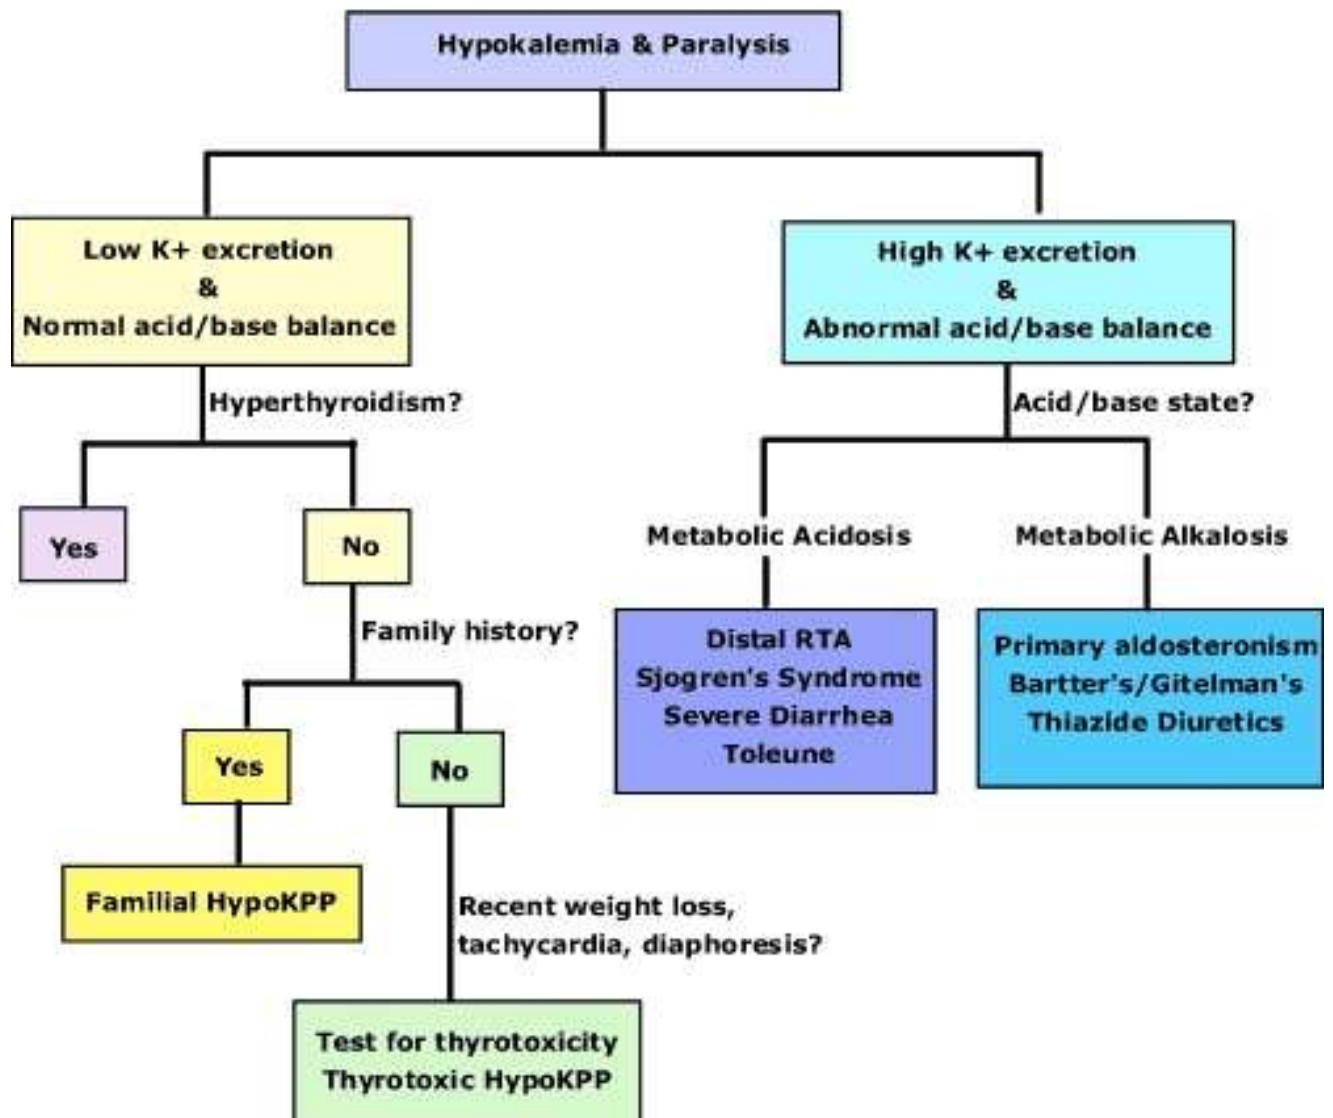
Hypokalemia & Paralysis

Low K+ excretion
&
Normal acid/base balance

Hyperthyroidism?

Yes

No

Family history?

Yes

No

Familial HypoKPP

Recent weight loss, tachycardia, diaphoresis?

Test for thyrotoxicity
Thyrotoxic HypoKPP

High K+ excretion
&
Abnormal acid/base balance

Acid/base state?

Metabolic Acidosis

Metabolic Alkalosis

Distal RTA
Sjogren's Syndrome
Severe Diarrhea
Toleune

Primary aldosteronism
Bartter's/Gitelman's
Thiazide Diuretics